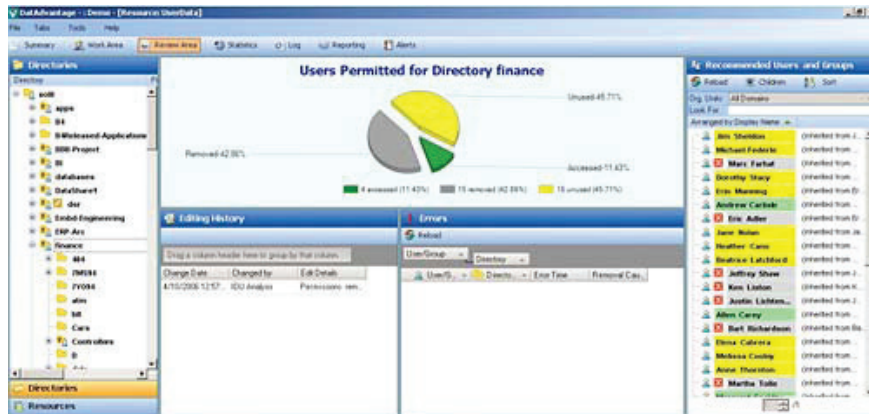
DatAdvantage - Demo - [Resource UserData]

File Tabs Tools Help

Summary Work Area Review Area Statistics Log Reporting Alerts

Directories

Directory

apps

B4

B4Released-Applications

BBB-Project

BI

databases

DataShare1

dev

Embd-Engineering

ERP-Arc

finance

484

ZMS94

ZY094

atm

bill

Cars

Controllers

Directories

Resources

Users Permitted for Directory finance

Unused 45.71%

Removed 42.86%

Accessed 11.43%

4 accessed (11.43%) 15 removed (42.86%) 16 unused (45.71%)

Editing History

Drag a column header here to group by that column

| Change Date | Changed by | Edit Details |
|---|---|---|
| 4/10/2006 12:57 ... | IDU Analysis | Permissions rem... |

Errors

Reload

User/Group Directory

User/G... Directo... Error Time Removal Cau...

Recommended Users and Groups

Reload Children Sort

Org Units: All Domains

Look For:

Arranged by Display Name

| | |
|---|---|
| Jim Sheldon | (Inherited from J... |
| Michael Federle | (Inherited from ... |
| Marc Farhat | (Inherited from ... |
| Dorothy Stacy | (Inherited from ... |
| Eric Manning | (Inherited from B... |
| Andrew Carlisle | (Inherited from ... |
| Eric Adler | (Inherited from B... |
| Jane Nolan | (Inherited from Ja... |
| Heather Cano | (Inherited from ... |
| Beatrice Latchford | (Inherited from ... |
| Jeffrey Shaw | (Inherited from J... |
| Ken Liston | (Inherited from K... |
| Justin Lichten... | (Inherited from J... |
| Allen Carey | (Inherited from ... |
| Bart Richardson | (Inherited from Ba... |
| Elena Cabrera | (Inherited from ... |
| Melissa Cosby | (Inherited from ... |
| Anne Thornton | (Inherited from ... |
| Martha Tolle | (Inherited from ... |